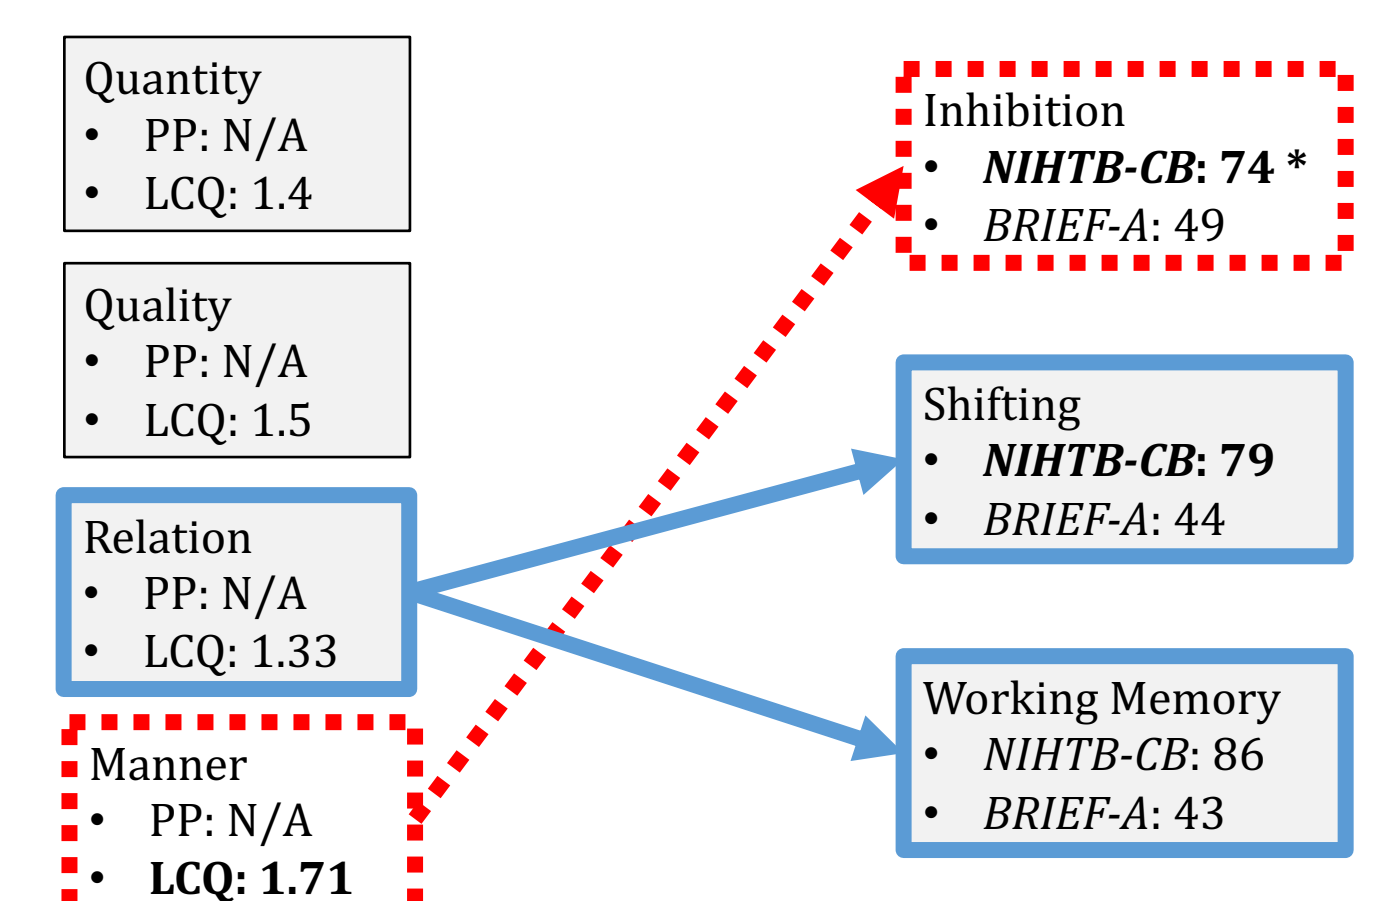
Quantity
• PP: N/A
• LCQ: 1.4

Quality
• PP: N/A
• LCQ: 1.5

Relation
• PP: N/A
• LCQ: 1.33

Manner
• PP: N/A
• **LCQ: 1.71**

Inhibition
• ***NIHTB-CB*: 74 ***
• *BRIEF-A*: 49

Shifting
• ***NIHTB-CB*: 79**
• *BRIEF-A*: 44

Working Memory
• *NIHTB-CB*: 86
• *BRIEF-A*: 43